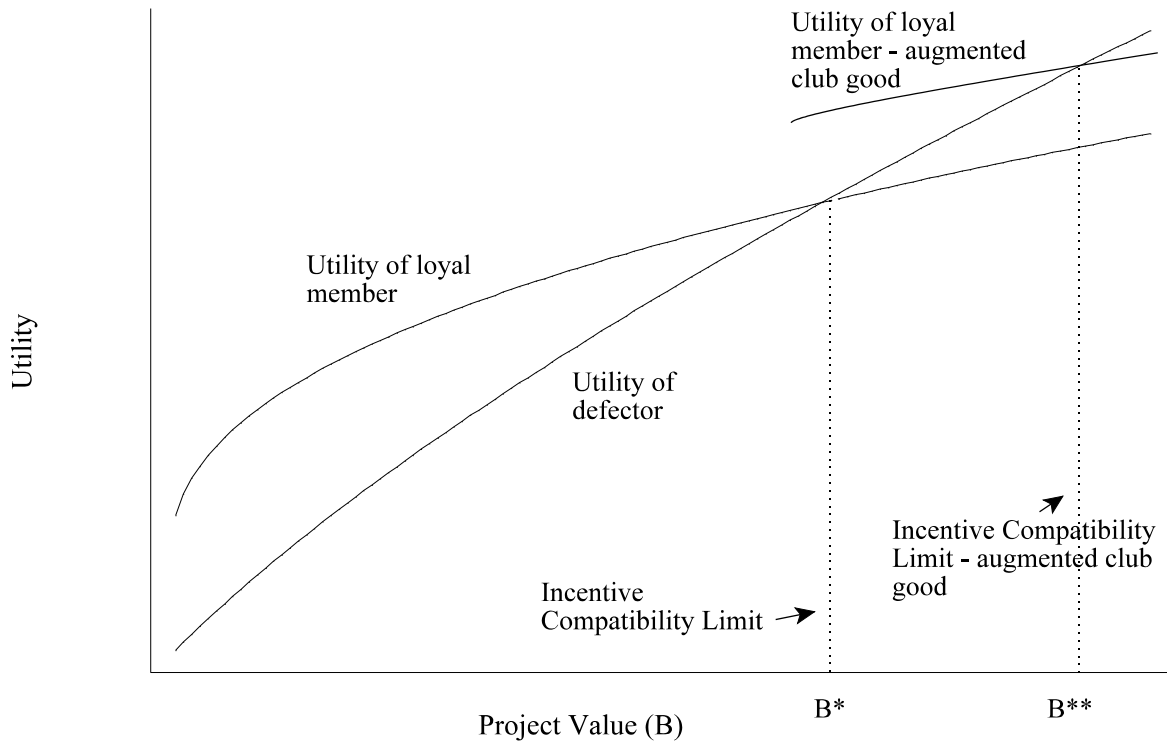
Utility of loyal member - augmented club good

Utility of loyal member

Utility

Utility of defector

Incentive Compatibility Limit - augmented club good

Incentive Compatibility Limit

B*

B**

Project Value (B)